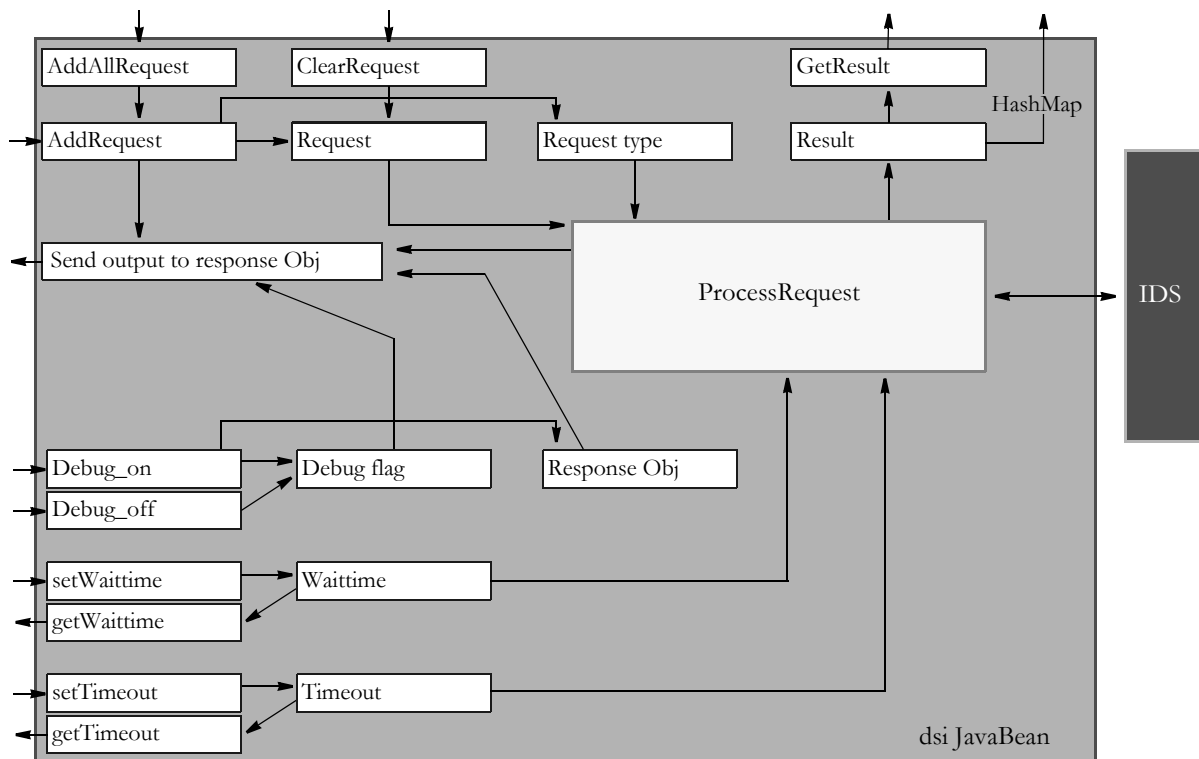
AddAllRequest
ClearRequest
GetResult
HashMap
AddRequest
Request
Request type
Result
Send output to response Obj
ProcessRequest
IDS
Debug_on
Debug flag
Response Obj
Debug_off
setWaittime
Waittime
getWaittime
setTimeout
Timeout
getTimeout
dsi JavaBean